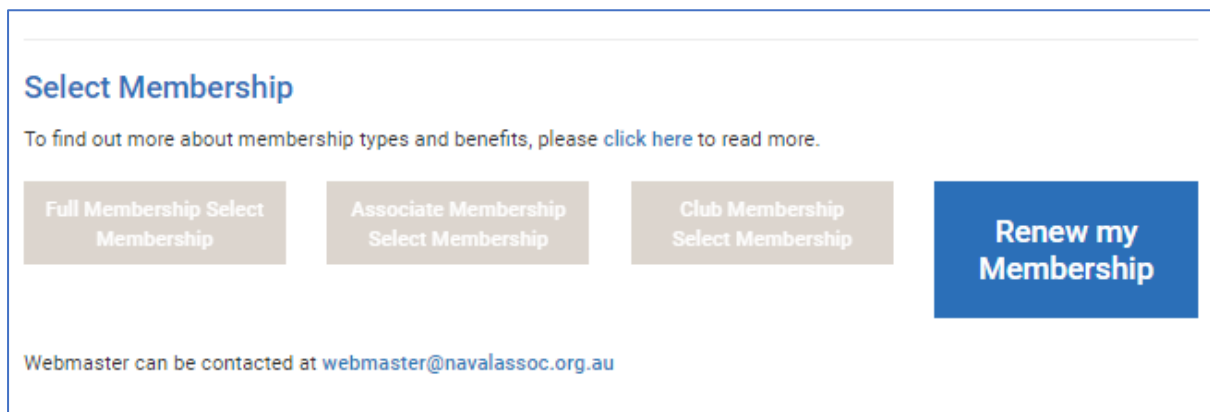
Select Membership

To find out more about membership types and benefits, please click here to read more.

Full Membership Select Membership

Associate Membership Select Membership

Club Membership Select Membership

Renew my Membership

Webmaster can be contacted at webmaster@navalassoc.org.au